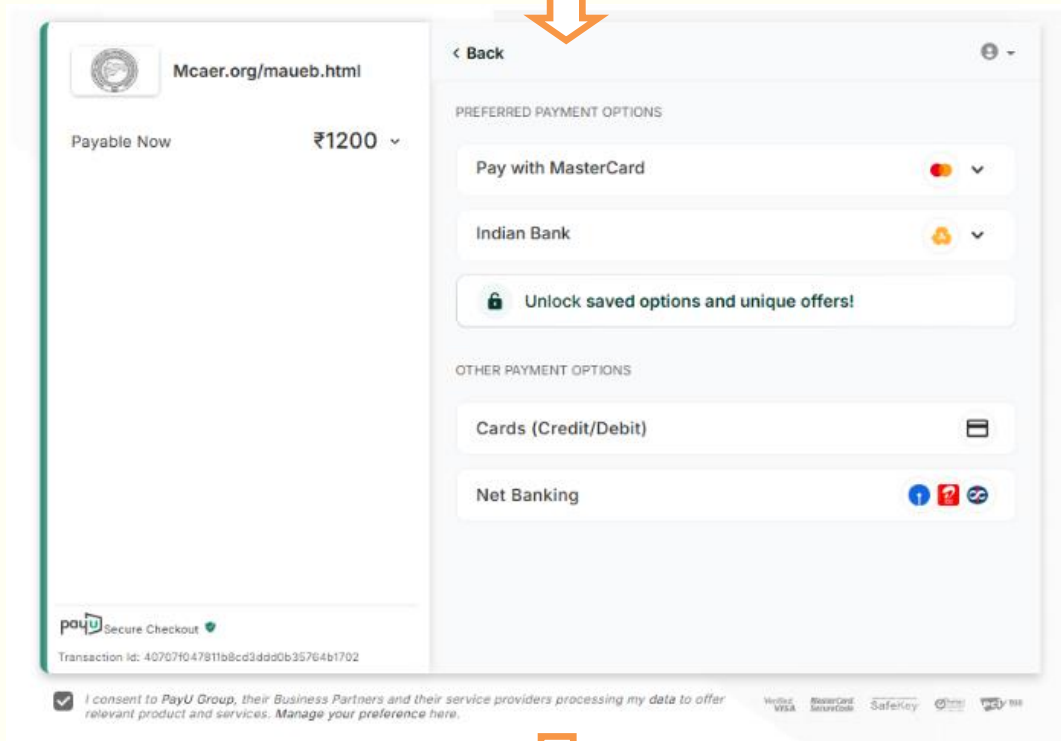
Mcaer.org/maueb.html

Payable Now ₹1200

payU Secure Checkout

Transaction Id: 40707f047811b8cd3ddd0b35764b1702

‹ Back

PREFERRED PAYMENT OPTIONS

Pay with MasterCard

Indian Bank

Unlock saved options and unique offers!

OTHER PAYMENT OPTIONS

Cards (Credit/Debit)

Net Banking

I consent to PayU Group, their Business Partners and their service providers processing my data to offer relevant product and services. Manage your preference here.

Verified by VISA MasterCard SecureCode SafeKey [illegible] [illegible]